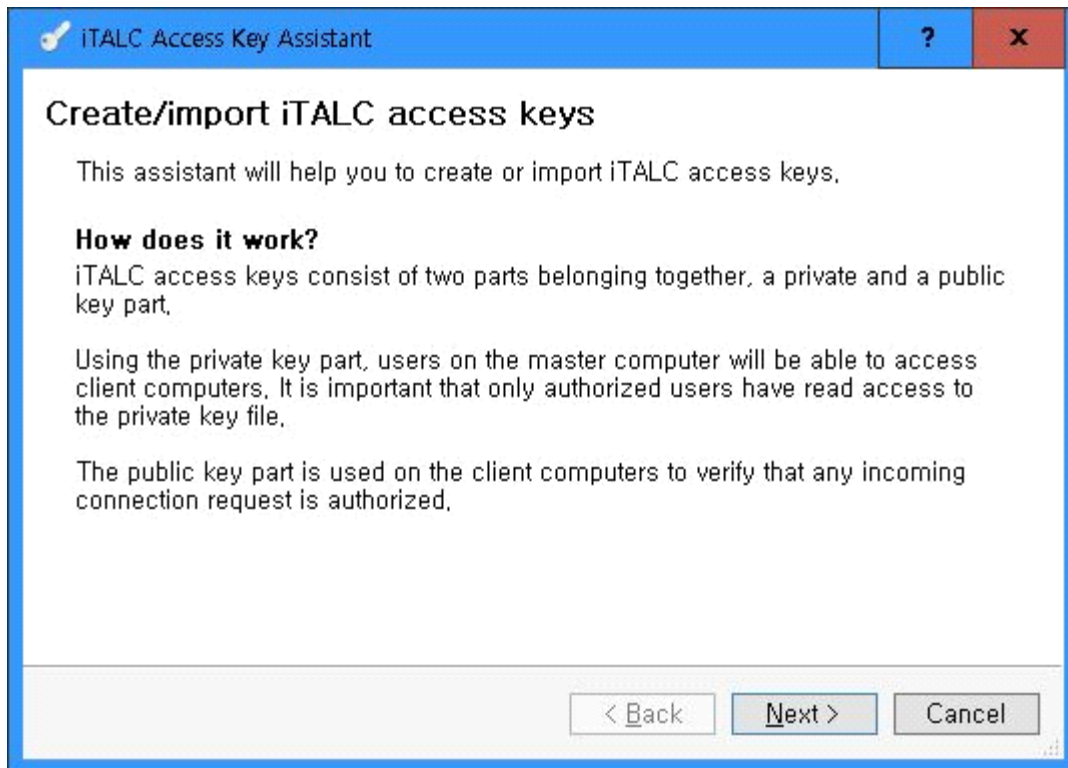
iTALC Access Key Assistant

?

x

Create/import iTALC access keys

This assistant will help you to create or import iTALC access keys,

How does it work?

iTALC access keys consist of two parts belonging together, a private and a public key part,

Using the private key part, users on the master computer will be able to access client computers, It is important that only authorized users have read access to the private key file,

The public key part is used on the client computers to verify that any incoming connection request is authorized,

< Back

Next >

Cancel